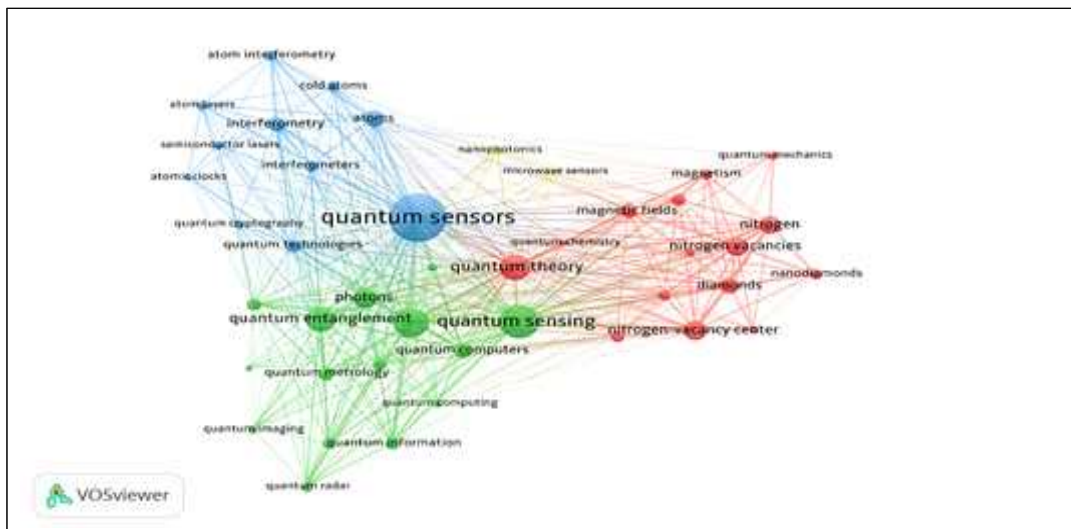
atom interferometry
cold atoms
atom lasers
atoms
interferometry
semiconductor lasers
interferometers
atomic clocks
nanophotonics
quantum mechanics
microwave sensors
magnetism
magnetic fields
quantum cryptography
quantum sensors
nitrogen
quantum technologies
quantum chemistry
nitrogen vacancies
quantum theory
nanodiamonds
diamonds
photons
quantum entanglement
quantum sensing
nitrogen-vacancy center
quantum computers
quantum metrology
quantum computing
quantum imaging
quantum information
quantum radar
VOSviewer